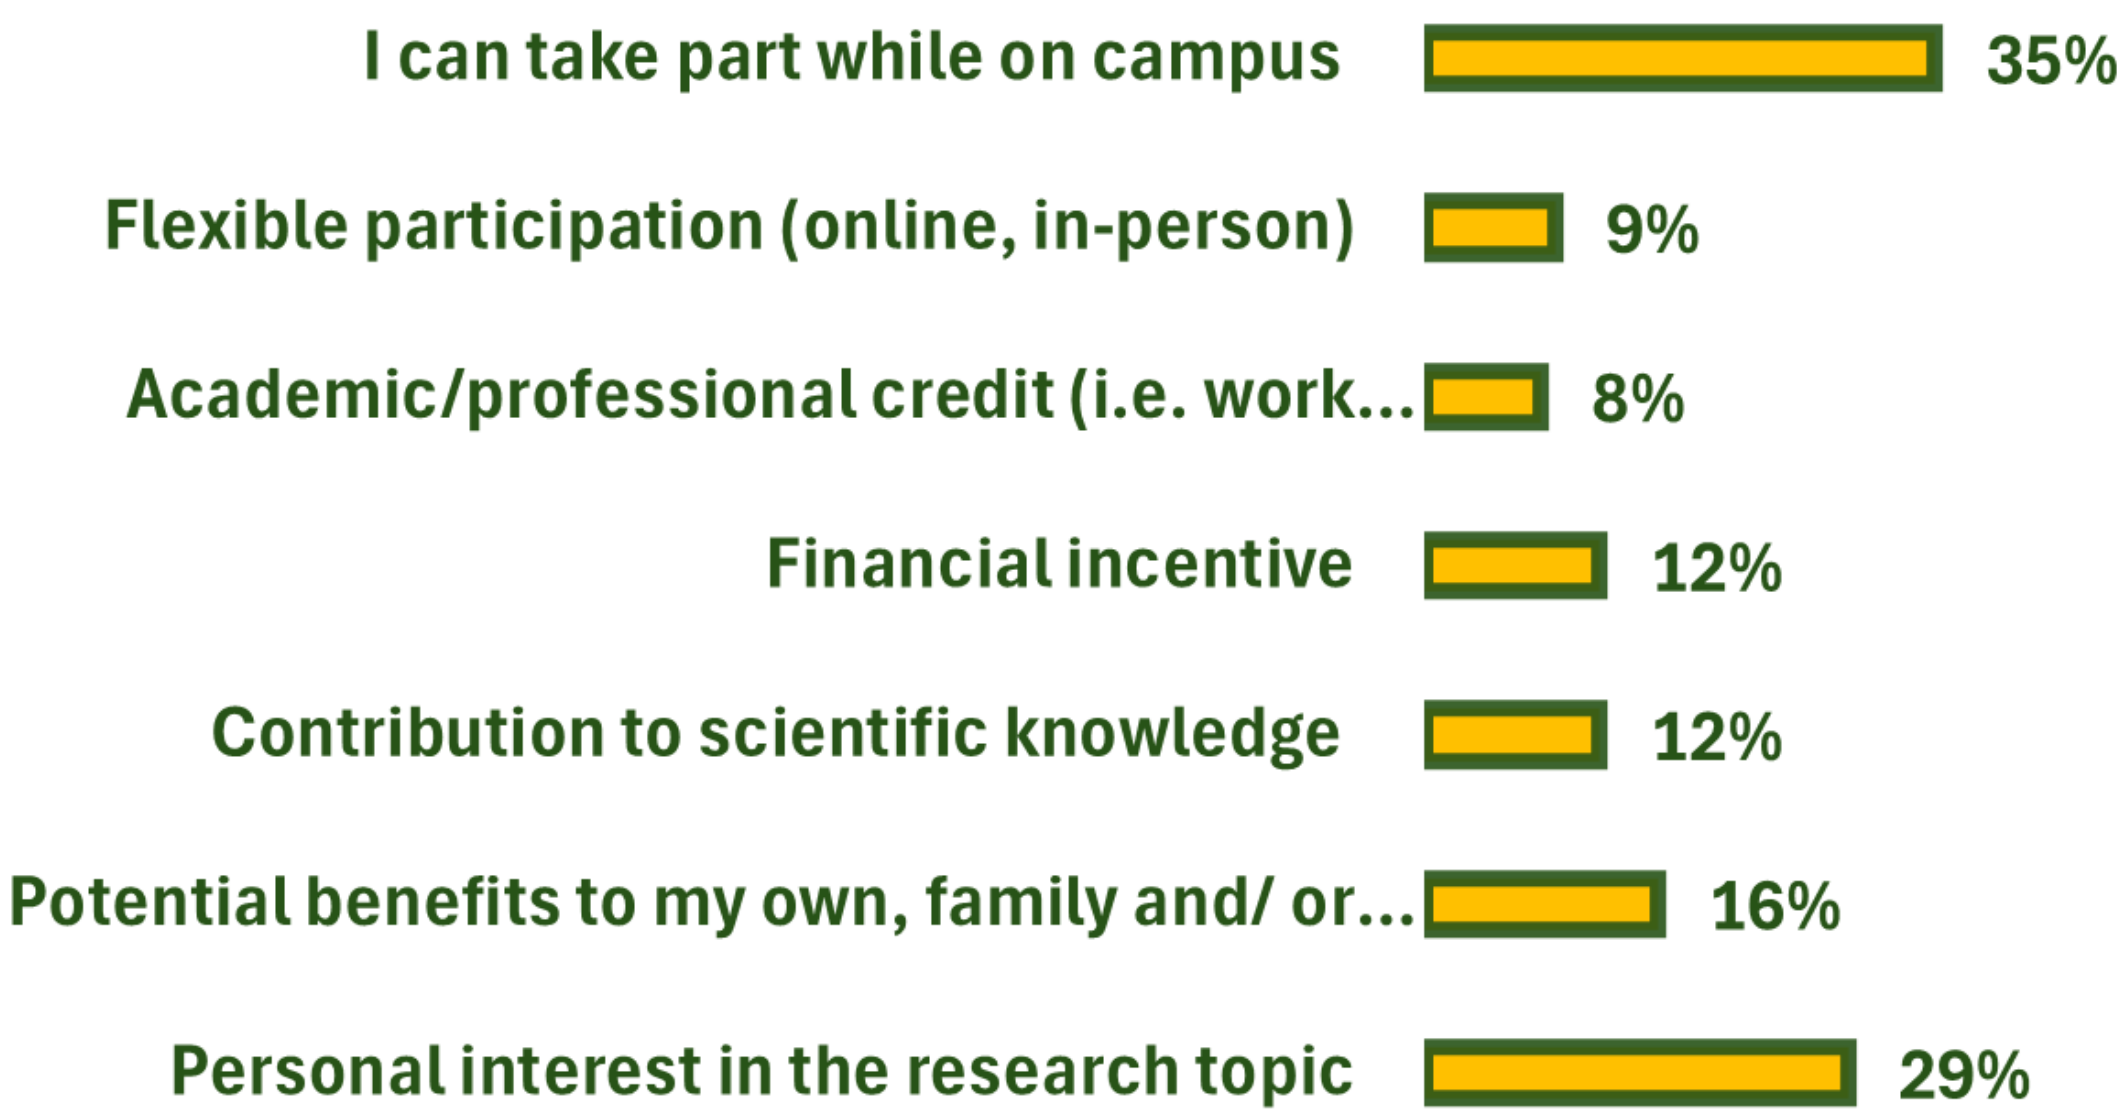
I can take part while on campus 35%

Flexible participation (online, in-person) 9%

Academic/professional credit (i.e. work... 8%

Financial incentive 12%

Contribution to scientific knowledge 12%

Potential benefits to my own, family and/ or... 16%

Personal interest in the research topic 29%